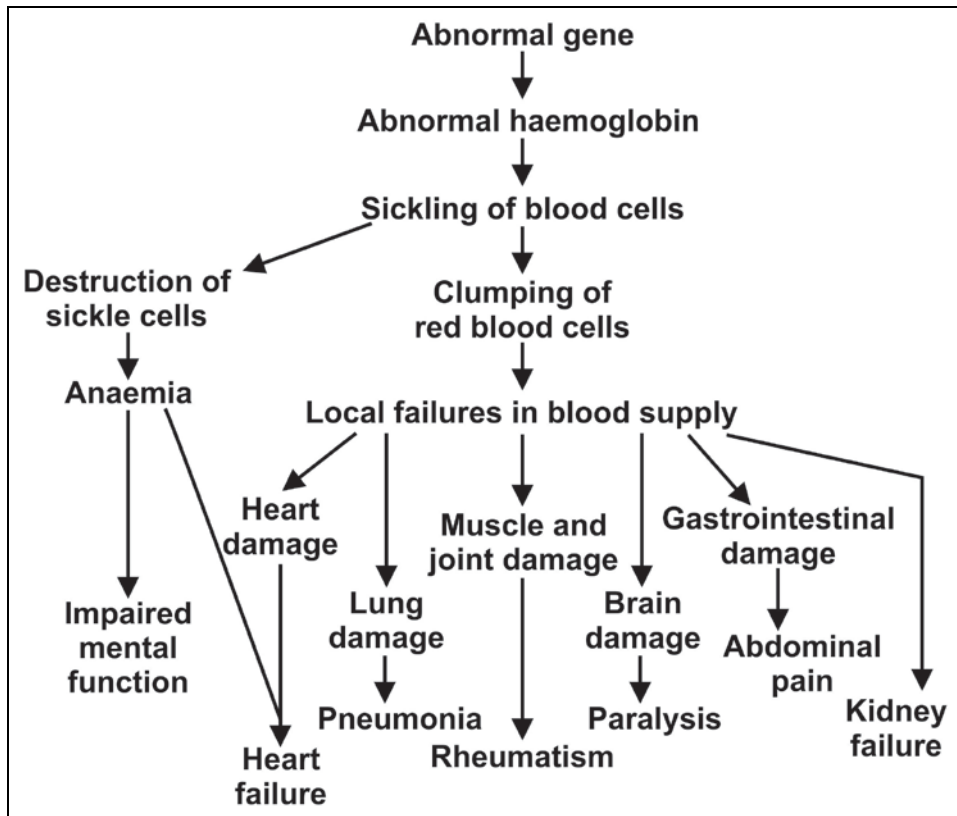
Abnormal gene

Abnormal haemoglobin

Sickling of blood cells

Destruction of sickle cells

Clumping of red blood cells

Anaemia

Local failures in blood supply

Heart damage

Muscle and joint damage

Gastrointestinal damage

Impaired mental function

Lung damage

Brain damage

Abdominal pain

Pneumonia

Paralysis

Kidney failure

Rheumatism

Heart failure